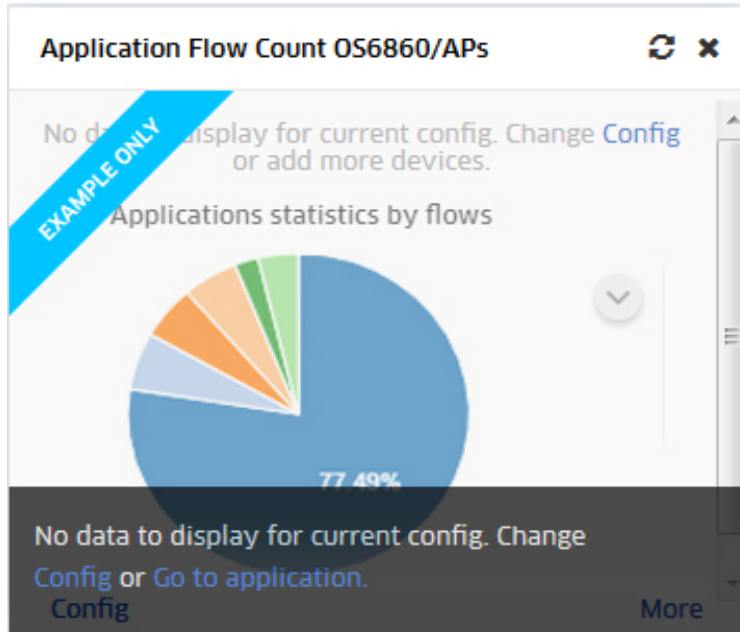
Application Flow Count OS6860/APs

EXAMPLE ONLY

No da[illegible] display for current config. Change Config or add more devices.

Applications statistics by flows

77.49%

No data to display for current config. Change Config or Go to application.

Config

More